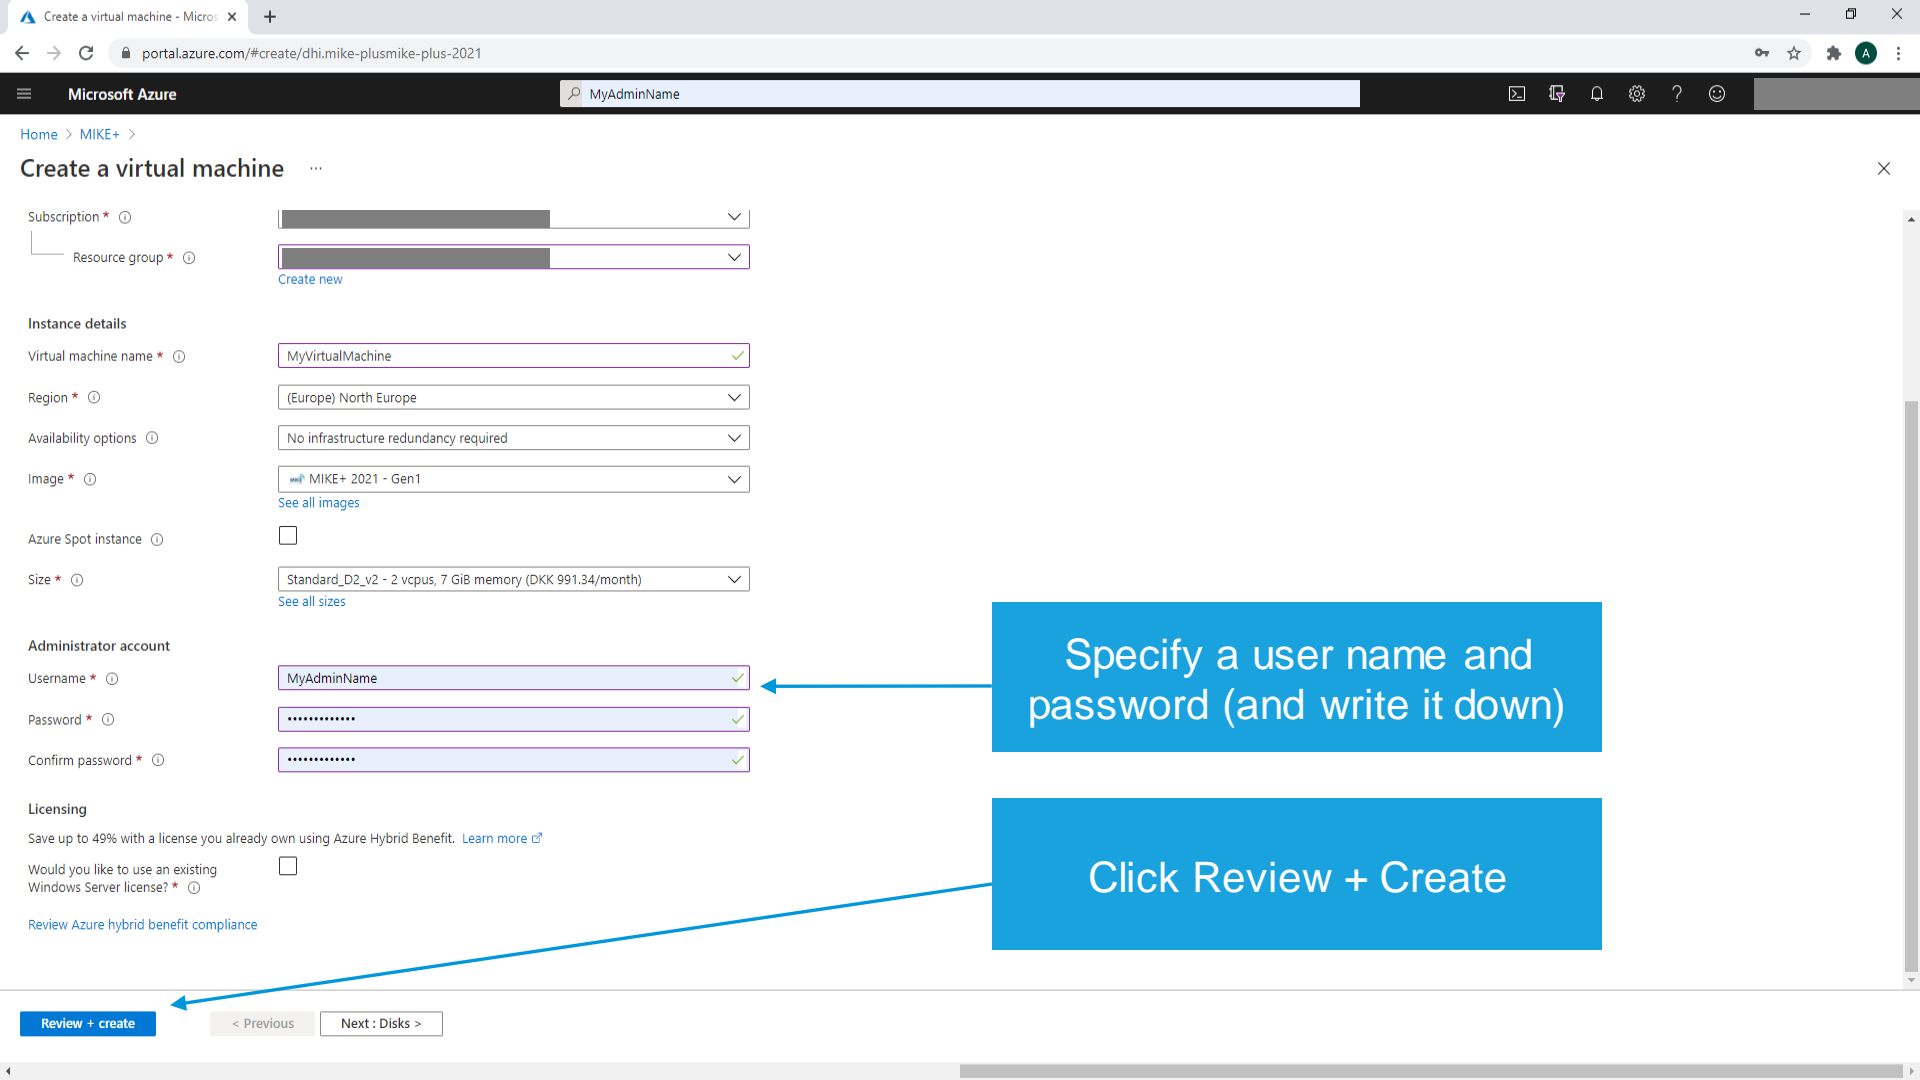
Create a virtual machine - Micro

portal.azure.com/#create/dhi.mike-plusmike-plus-2021

Microsoft Azure

MyAdminName

Home > MIKE+ >

Create a virtual machine ...

Subscription *

Resource group *

Create new

Instance details

Virtual machine name *

MyVirtualMachine

Region *

(Europe) North Europe

Availability options

No infrastructure redundancy required

Image *

MIKE+ 2021 - Gen1

See all images

Azure Spot instance

Size *

Standard_D2_v2 - 2 vcpus, 7 GiB memory (DKK 991.34/month)

See all sizes

Administrator account

Username *

MyAdminName

Password *

•••••••••••••

Confirm password *

•••••••••••••

Licensing

Save up to 49% with a license you already own using Azure Hybrid Benefit. Learn more

Would you like to use an existing Windows Server license? *

Review Azure hybrid benefit compliance

Specify a user name and password (and write it down)

Click Review + Create

Review + create

< Previous

Next : Disks >